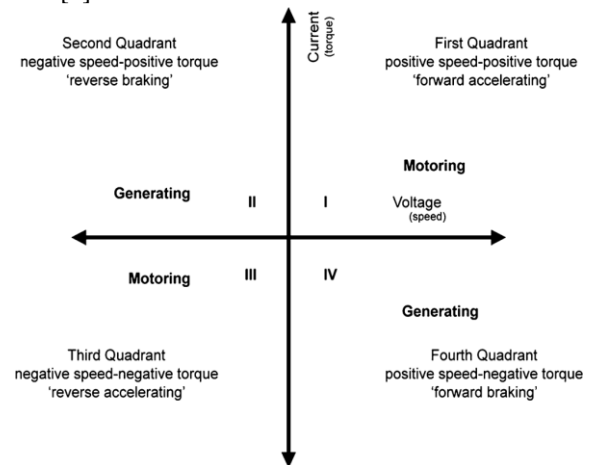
Second Quadrant
negative speed-positive torque
'reverse braking'

Current
(torque)

First Quadrant
positive speed-positive torque
'forward accelerating'

Motoring

Generating

II

I

Voltage
(speed)

Motoring

III

IV

Generating

Third Quadrant
negative speed-negative torque
'reverse accelerating'

Fourth Quadrant
positive speed-negative torque
'forward braking'